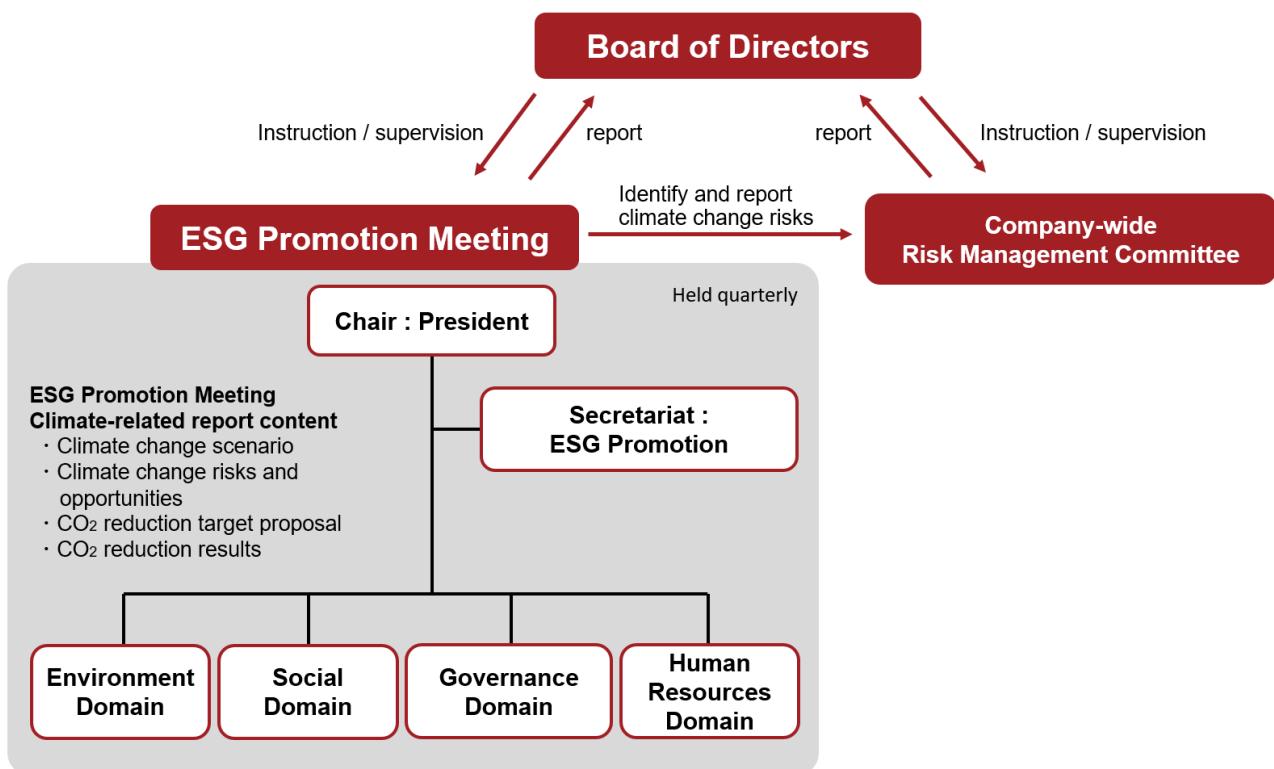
Board of Directors

Instruction / supervision

report

report

Instruction / supervision

Identify and report climate change risks

ESG Promotion Meeting

Company-wide Risk Management Committee

Held quarterly

Chair : President

ESG Promotion Meeting
Climate-related report content
・Climate change scenario
・Climate change risks and opportunities
・$CO_2$ reduction target proposal
・$CO_2$ reduction results

Secretariat : ESG Promotion

Environment Domain

Social Domain

Governance Domain

Human Resources Domain